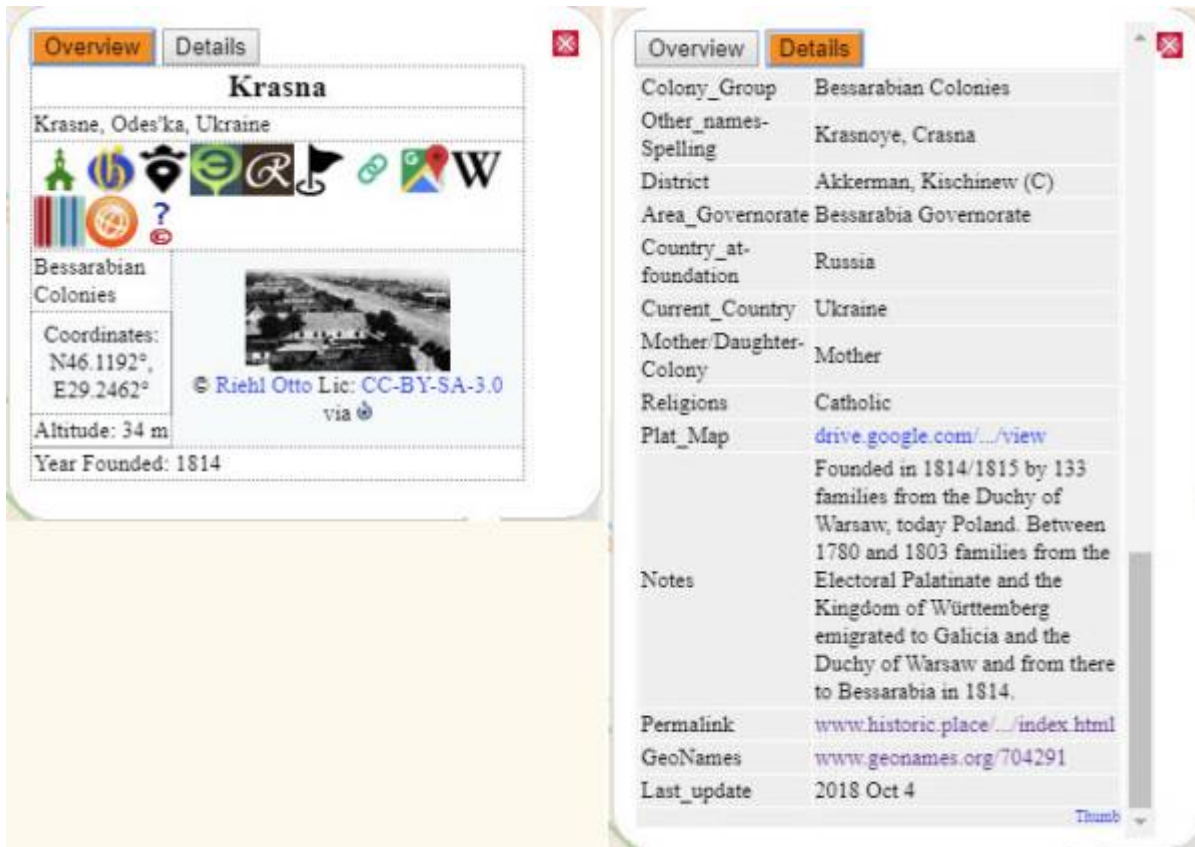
Overview Details

Krasna

Krasne, Odes'ka, Ukraine

?

| Bessarabian Colonies | |
|---|---|
| Coordinates: N46.1192°, E29.2462° | © Riehl Otto Lic: CC-BY-SA-3.0 via |
| Altitude: 34 m | |
| Year Founded: 1814 | |

Overview Details

| | |
|---|---|
| Colony_Group | Bessarabian Colonies |
| Other_names-Spelling | Krasnoye, Crasna |
| District | Akkerman, Kischinew (C) |
| Area_Governorate | Bessarabia Governorate |
| Country_at-foundation | Russia |
| Current_Country | Ukraine |
| Mother/Daughter-Colony | Mother |
| Religions | Catholic |
| Plat_Map | drive.google.com/.../view |
| Notes | Founded in 1814/1815 by 133 families from the Duchy of Warsaw, today Poland. Between 1780 and 1803 families from the Electoral Palatinate and the Kingdom of Württemberg emigrated to Galicia and the Duchy of Warsaw and from there to Bessarabia in 1814. |
| Permalink | www.historic.place/.../index.html |
| GeoNames | www.geonames.org/704291 |
| Last_update | 2018 Oct 4 |

Thumb